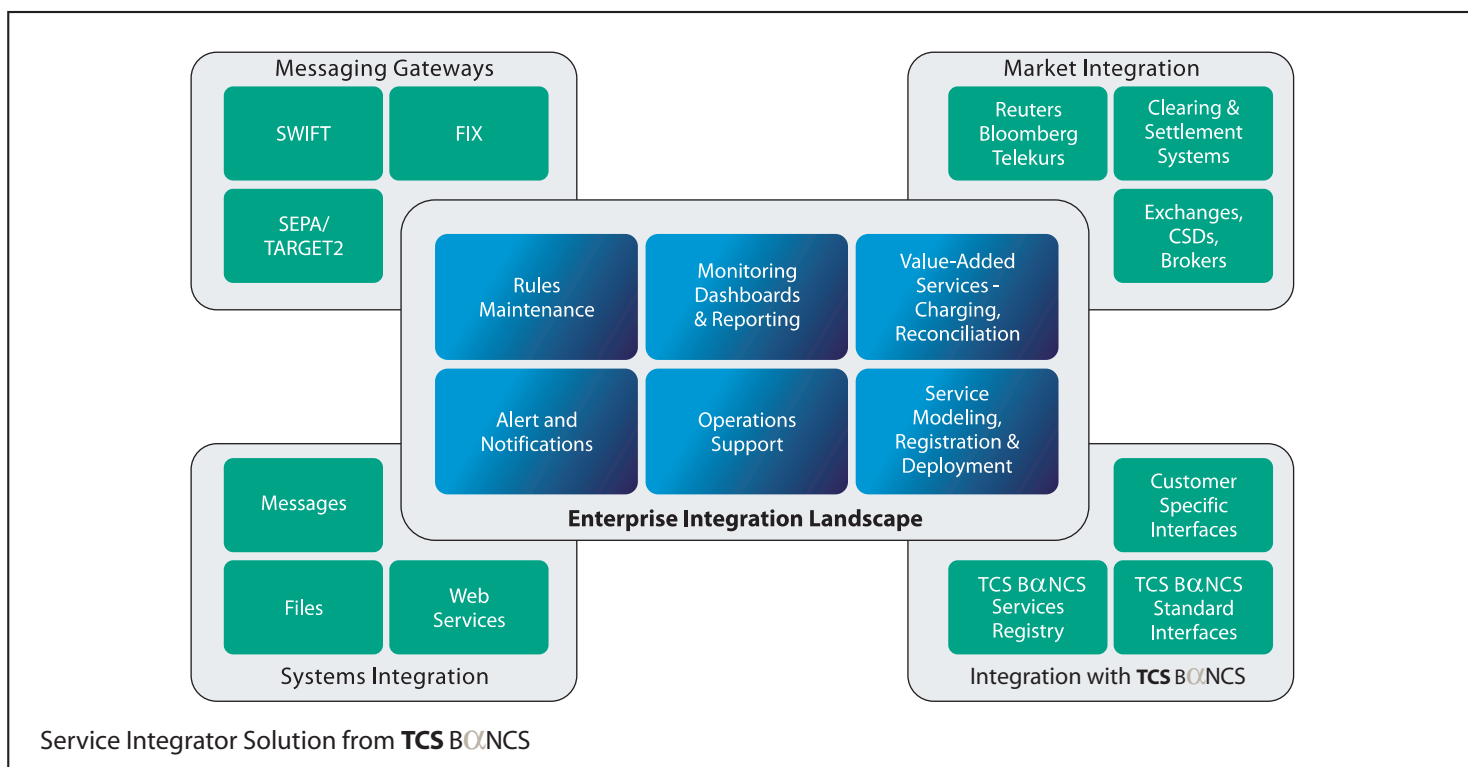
Messaging Gateways

SWIFT

FIX

SEPA/ TARGET2

Market Integration

Reuters Bloomberg Telekurs

Clearing & Settlement Systems

Exchanges, CSDs, Brokers

Rules Maintenance

Monitoring Dashboards & Reporting

Value-Added Services - Charging, Reconciliation

Alert and Notifications

Operations Support

Service Modeling, Registration & Deployment

Enterprise Integration Landscape

Messages

Files

Web Services

Systems Integration

Customer Specific Interfaces

TCS B$\alpha$NCS Services Registry

TCS B$\alpha$NCS Standard Interfaces

Integration with TCS B$\alpha$NCS

Service Integrator Solution from TCS B$\alpha$NCS